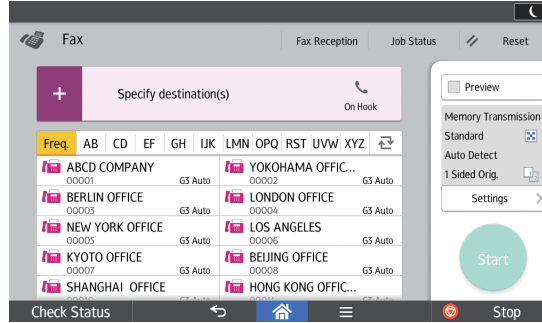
Fax

Fax Reception

Job Status

Reset

Specify destination(s)

On Hook

Preview

Memory Transmission

Standard

Auto Detect

1 Sided Orig.

Settings

| Freq. | AB | CD | EF | GH | IJK | LMN | OPQ | RST | UVW | XYZ |
|---|---|---|---|---|---|---|---|---|---|---|

ABCD COMPANY
00001 G3 Auto

YOKOHAMA OFFIC...
00002 G3 Auto

BERLIN OFFICE
00003 G3 Auto

LONDON OFFICE
00004 G3 Auto

NEW YORK OFFICE
00005 G3 Auto

LOS ANGELES
00006 G3 Auto

KYOTO OFFICE
00007 G3 Auto

BEIJING OFFICE
00008 G3 Auto

SHANGHAI OFFICE

HONG KONG OFFIC...

Start

Check Status

Stop